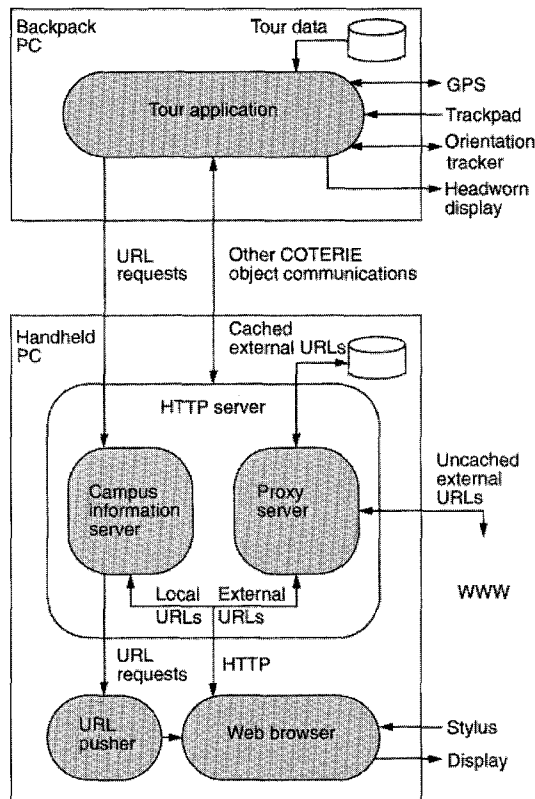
Backpack PC

Tour data

Tour application

GPS

Trackpad

Orientation tracker

Headworn display

URL requests

Other COTERIE object communications

Handheld PC

Cached external URLs

HTTP server

Campus information server

Proxy server

Uncached external URLs

WWW

Local URLs

External URLs

URL requests

HTTP

URL pusher

Web browser

Stylus

Display